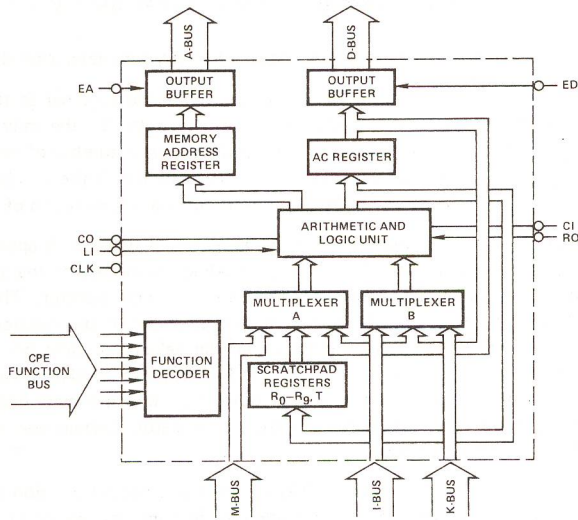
A-BUS

D-BUS

EA

OUTPUT BUFFER

OUTPUT BUFFER

ED

MEMORY ADDRESS REGISTER

AC REGISTER

CO

LI

CLK

ARITHMETIC AND LOGIC UNIT

CI

RO

MULTIPLEXER A

MULTIPLEXER B

CPE FUNCTION BUS

FUNCTION DECODER

SCRATCHPAD REGISTERS $R_0–R_9$, T

M-BUS

I-BUS

K-BUS